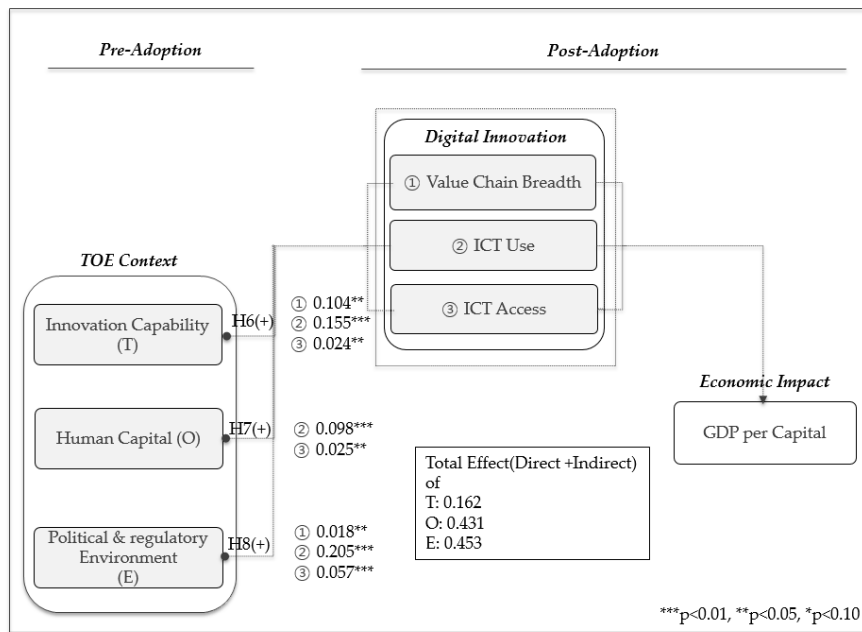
Pre-Adoption

Post-Adoption

Digital Innovation

① Value Chain Breadth

② ICT Use

③ ICT Access

TOE Context

Innovation Capability (T)

H6(+)

① 0.104**
② 0.155***
③ 0.024**

Economic Impact

GDP per Capital

Human Capital (O)

H7(+)

② 0.098***
③ 0.025**

Total Effect(Direct +Indirect) of
T: 0.162
O: 0.431
E: 0.453

Political & regulatory Environment (E)

H8(+)

① 0.018**
② 0.205***
③ 0.057***

***p<0.01, **p<0.05, *p<0.10